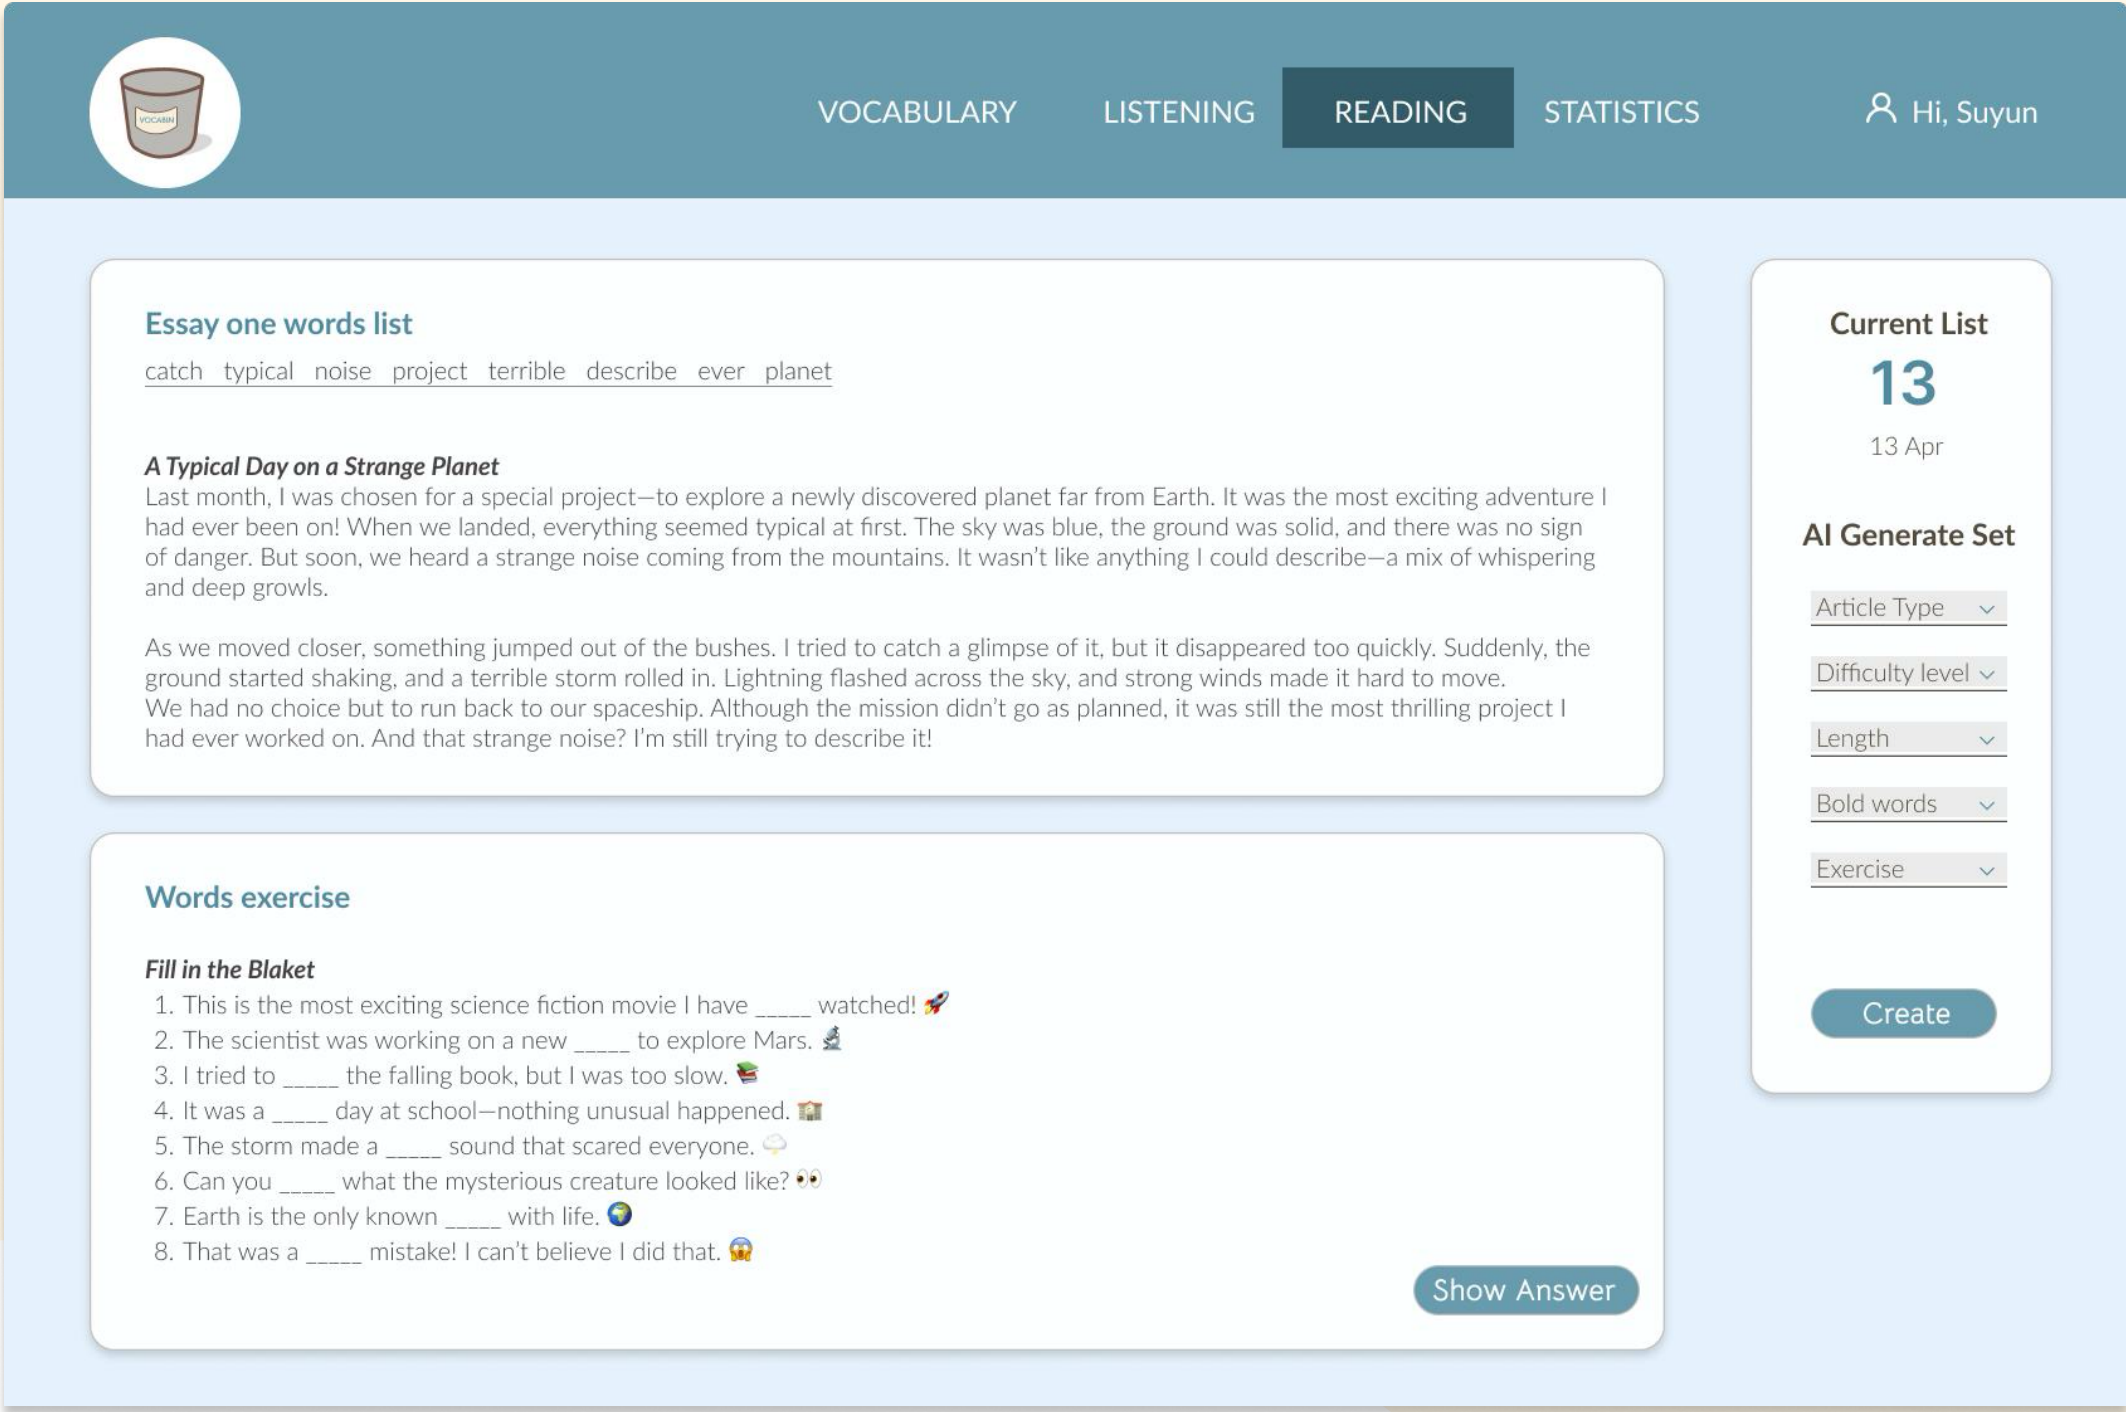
VOCABIN

VOCABULARY LISTENING READING STATISTICS Hi, Suyun

Essay one words list

catch typical noise project terrible describe ever planet

*A Typical Day on a Strange Planet*
Last month, I was chosen for a special project—to explore a newly discovered planet far from Earth. It was the most exciting adventure I had ever been on! When we landed, everything seemed typical at first. The sky was blue, the ground was solid, and there was no sign of danger. But soon, we heard a strange noise coming from the mountains. It wasn't like anything I could describe—a mix of whispering and deep growls.

As we moved closer, something jumped out of the bushes. I tried to catch a glimpse of it, but it disappeared too quickly. Suddenly, the ground started shaking, and a terrible storm rolled in. Lightning flashed across the sky, and strong winds made it hard to move.
We had no choice but to run back to our spaceship. Although the mission didn't go as planned, it was still the most thrilling project I had ever worked on. And that strange noise? I'm still trying to describe it!

Words exercise

*Fill in the Blaket*
1. This is the most exciting science fiction movie I have _____ watched! 🚀
2. The scientist was working on a new _____ to explore Mars. 🔬
3. I tried to _____ the falling book, but I was too slow. 📚
4. It was a _____ day at school—nothing unusual happened. 🏫
5. The storm made a _____ sound that scared everyone. 🌩
6. Can you _____ what the mysterious creature looked like? 👀
7. Earth is the only known _____ with life. 🌍
8. That was a _____ mistake! I can't believe I did that. 😱

Show Answer

Current List
13
13 Apr

AI Generate Set
Article Type
Difficulty level
Length
Bold words
Exercise

Create